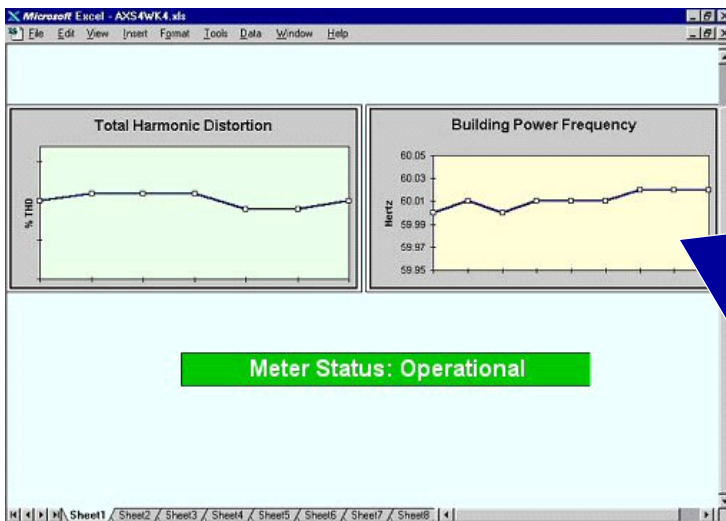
Microsoft Excel - AXS4WK4.xls

File Edit View Insert Format Tools Data Window Help

Total Harmonic Distortion

% THD

Building Power Frequency

60.05
60.03
60.01
59.99
59.97
59.95

Hertz

Meter Status: Operational

Sheet1 Sheet2 Sheet3 Sheet4 Sheet5 Sheet6 Sheet7 Sheet8